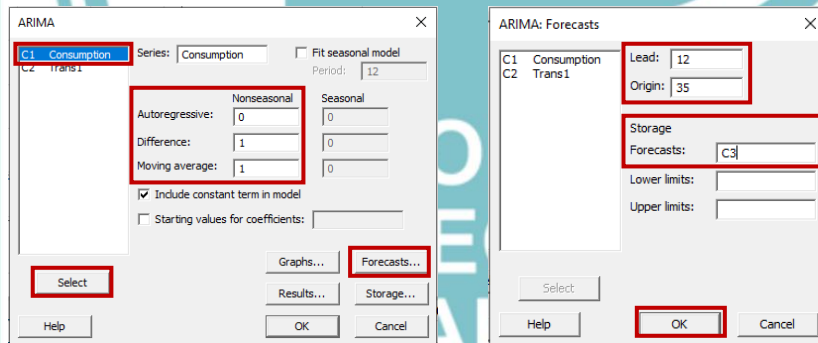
ARIMA

C1 Consumption
C2 Trans1

Series: Consumption

Fit seasonal model

Period: 12

Nonseasonal

Seasonal

Autoregressive: 0

0

Difference: 1

0

Moving average: 1

0

Include constant term in model

Starting values for coefficients:

Select

Graphs...

Forecasts...

Results...

Storage...

Help

OK

Cancel

ARIMA: Forecasts

C1 Consumption
C2 Trans1

Lead: 12

Origin: 35

Storage

Forecasts: C3

Lower limits:

Upper limits:

Select

Help

OK

Cancel